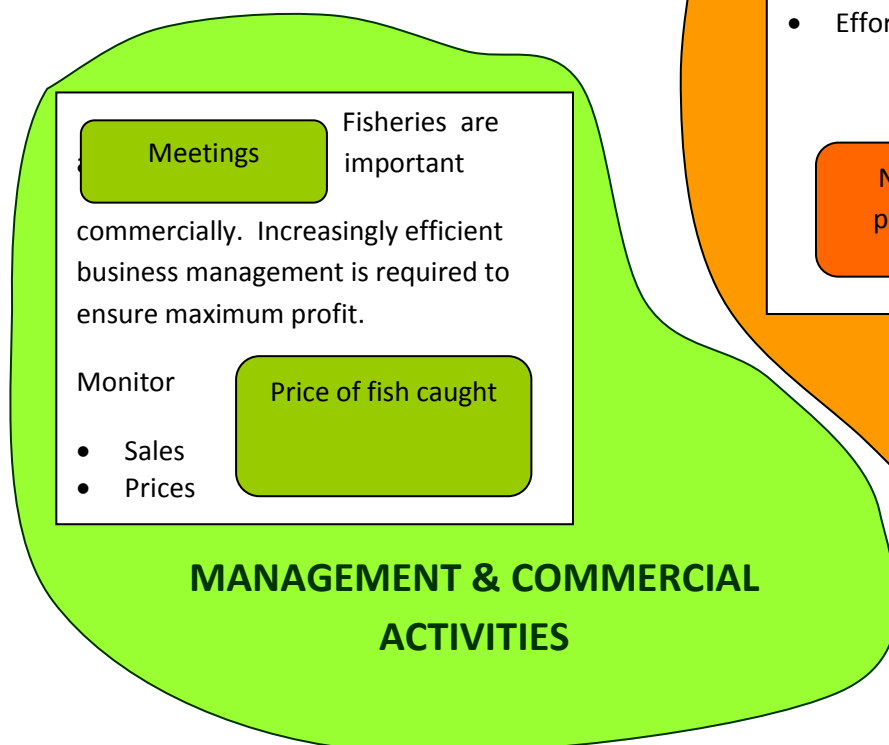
• Effor

N
p

Meetings

Fisheries are a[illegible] important commercially. Increasingly efficient business management is required to ensure maximum profit.

Monitor

• Sales
• Prices

Price of fish caught

MANAGEMENT & COMMERCIAL ACTIVITIES